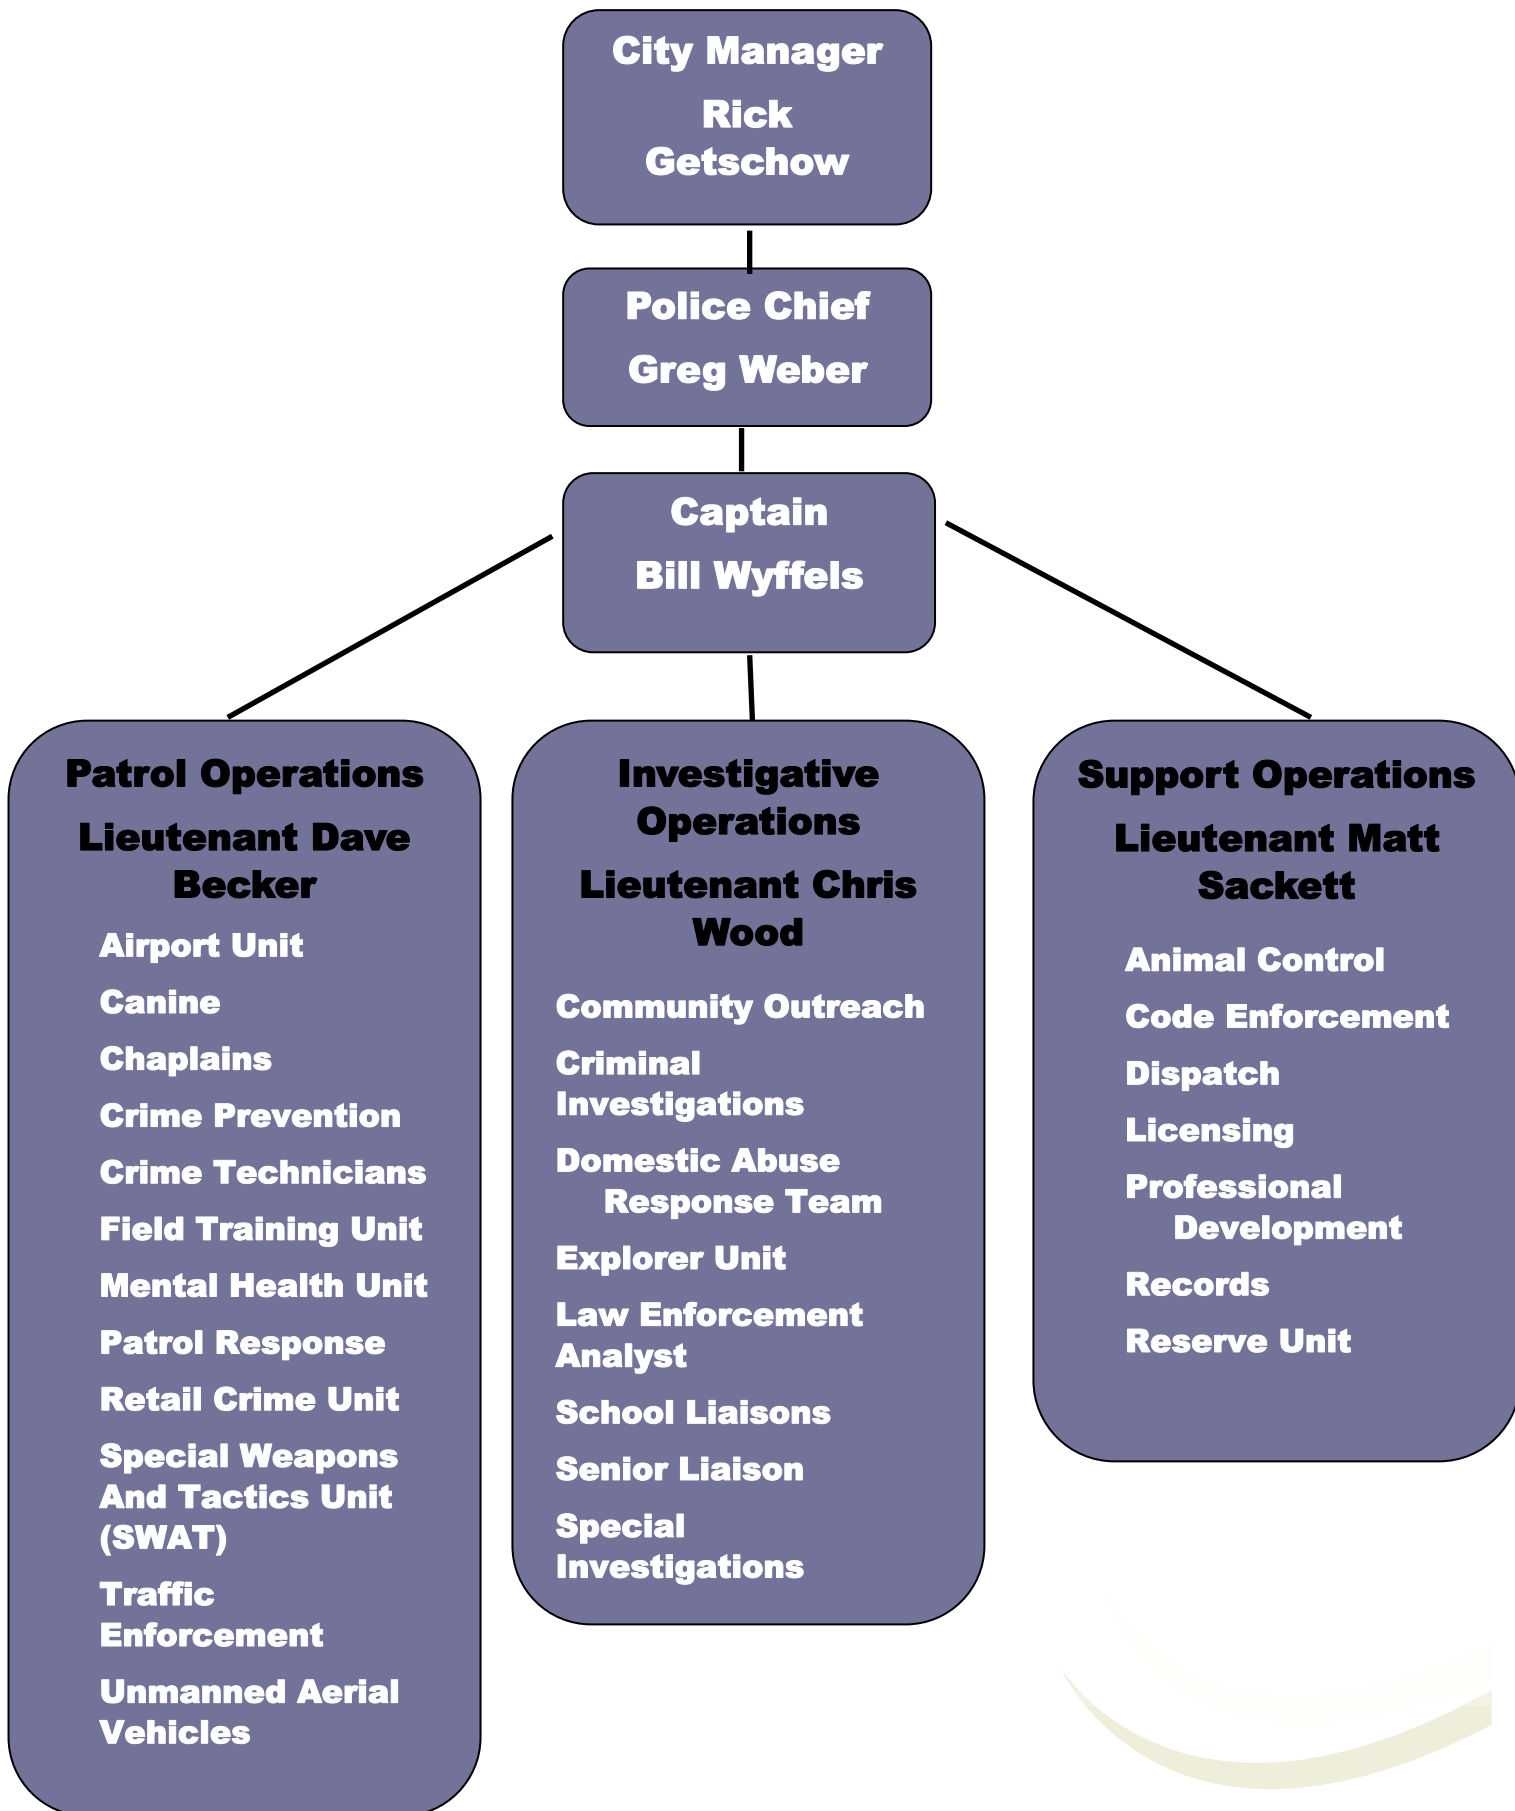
City Manager
Rick Getschow

Police Chief
Greg Weber

Captain
Bill Wyffels

Patrol Operations
Lieutenant Dave Becker

Airport Unit
Canine
Chaplains
Crime Prevention
Crime Technicians
Field Training Unit
Mental Health Unit
Patrol Response
Retail Crime Unit
Special Weapons And Tactics Unit (SWAT)
Traffic Enforcement
Unmanned Aerial Vehicles

Investigative Operations
Lieutenant Chris Wood

Community Outreach
Criminal Investigations
Domestic Abuse Response Team
Explorer Unit
Law Enforcement Analyst
School Liaisons
Senior Liaison
Special Investigations

Support Operations
Lieutenant Matt Sackett

Animal Control
Code Enforcement
Dispatch
Licensing
Professional Development
Records
Reserve Unit